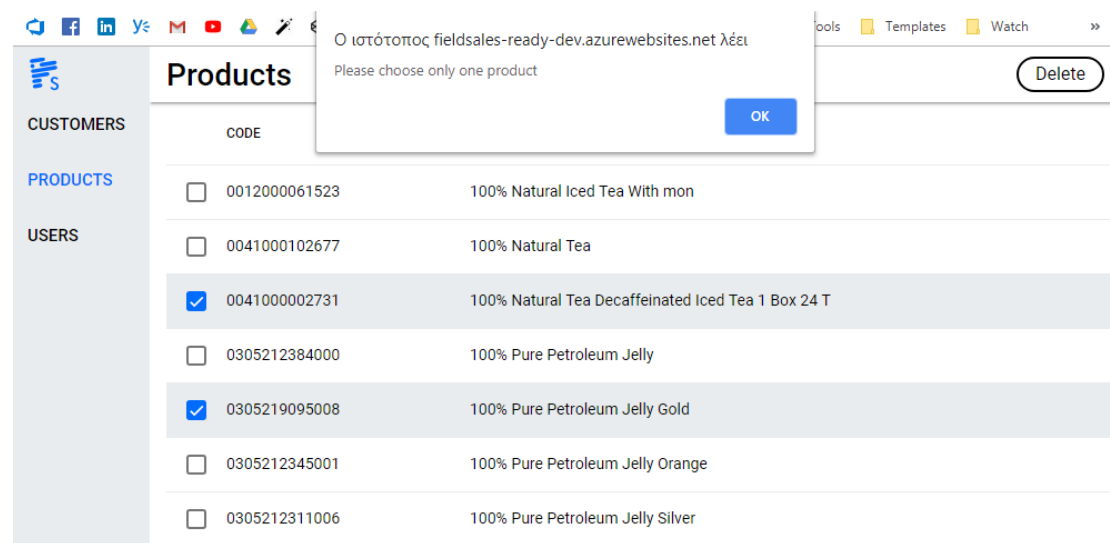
Tools Templates Watch »

Ο ιστότοπος fieldsales-ready-dev.azurewebsites.net λέει
Please choose only one product
OK

Products

Delete

CUSTOMERS

PRODUCTS

USERS

CODE

0012000061523 100% Natural Iced Tea With mon

0041000102677 100% Natural Tea

0041000002731 100% Natural Tea Decaffeinated Iced Tea 1 Box 24 T

0305212384000 100% Pure Petroleum Jelly

0305219095008 100% Pure Petroleum Jelly Gold

0305212345001 100% Pure Petroleum Jelly Orange

0305212311006 100% Pure Petroleum Jelly Silver